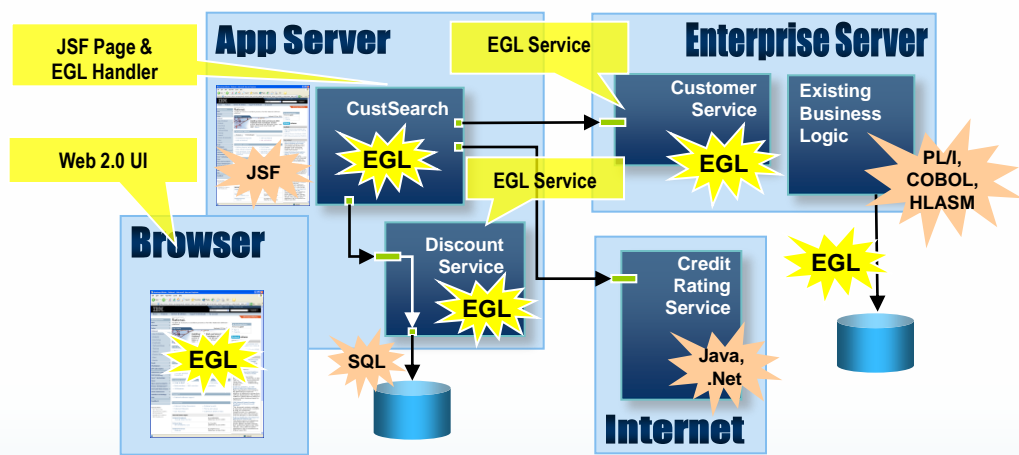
JSF Page & EGL Handler

App Server

EGL Service

Enterprise Server

Web 2.0 UI

CustSearch

EGL

JSF

Customer Service

EGL

Existing Business Logic

PL/I, COBOL, HLASM

EGL Service

Browser

Discount Service

EGL

EGL

Credit Rating Service

EGL

SQL

Java, .Net

Internet